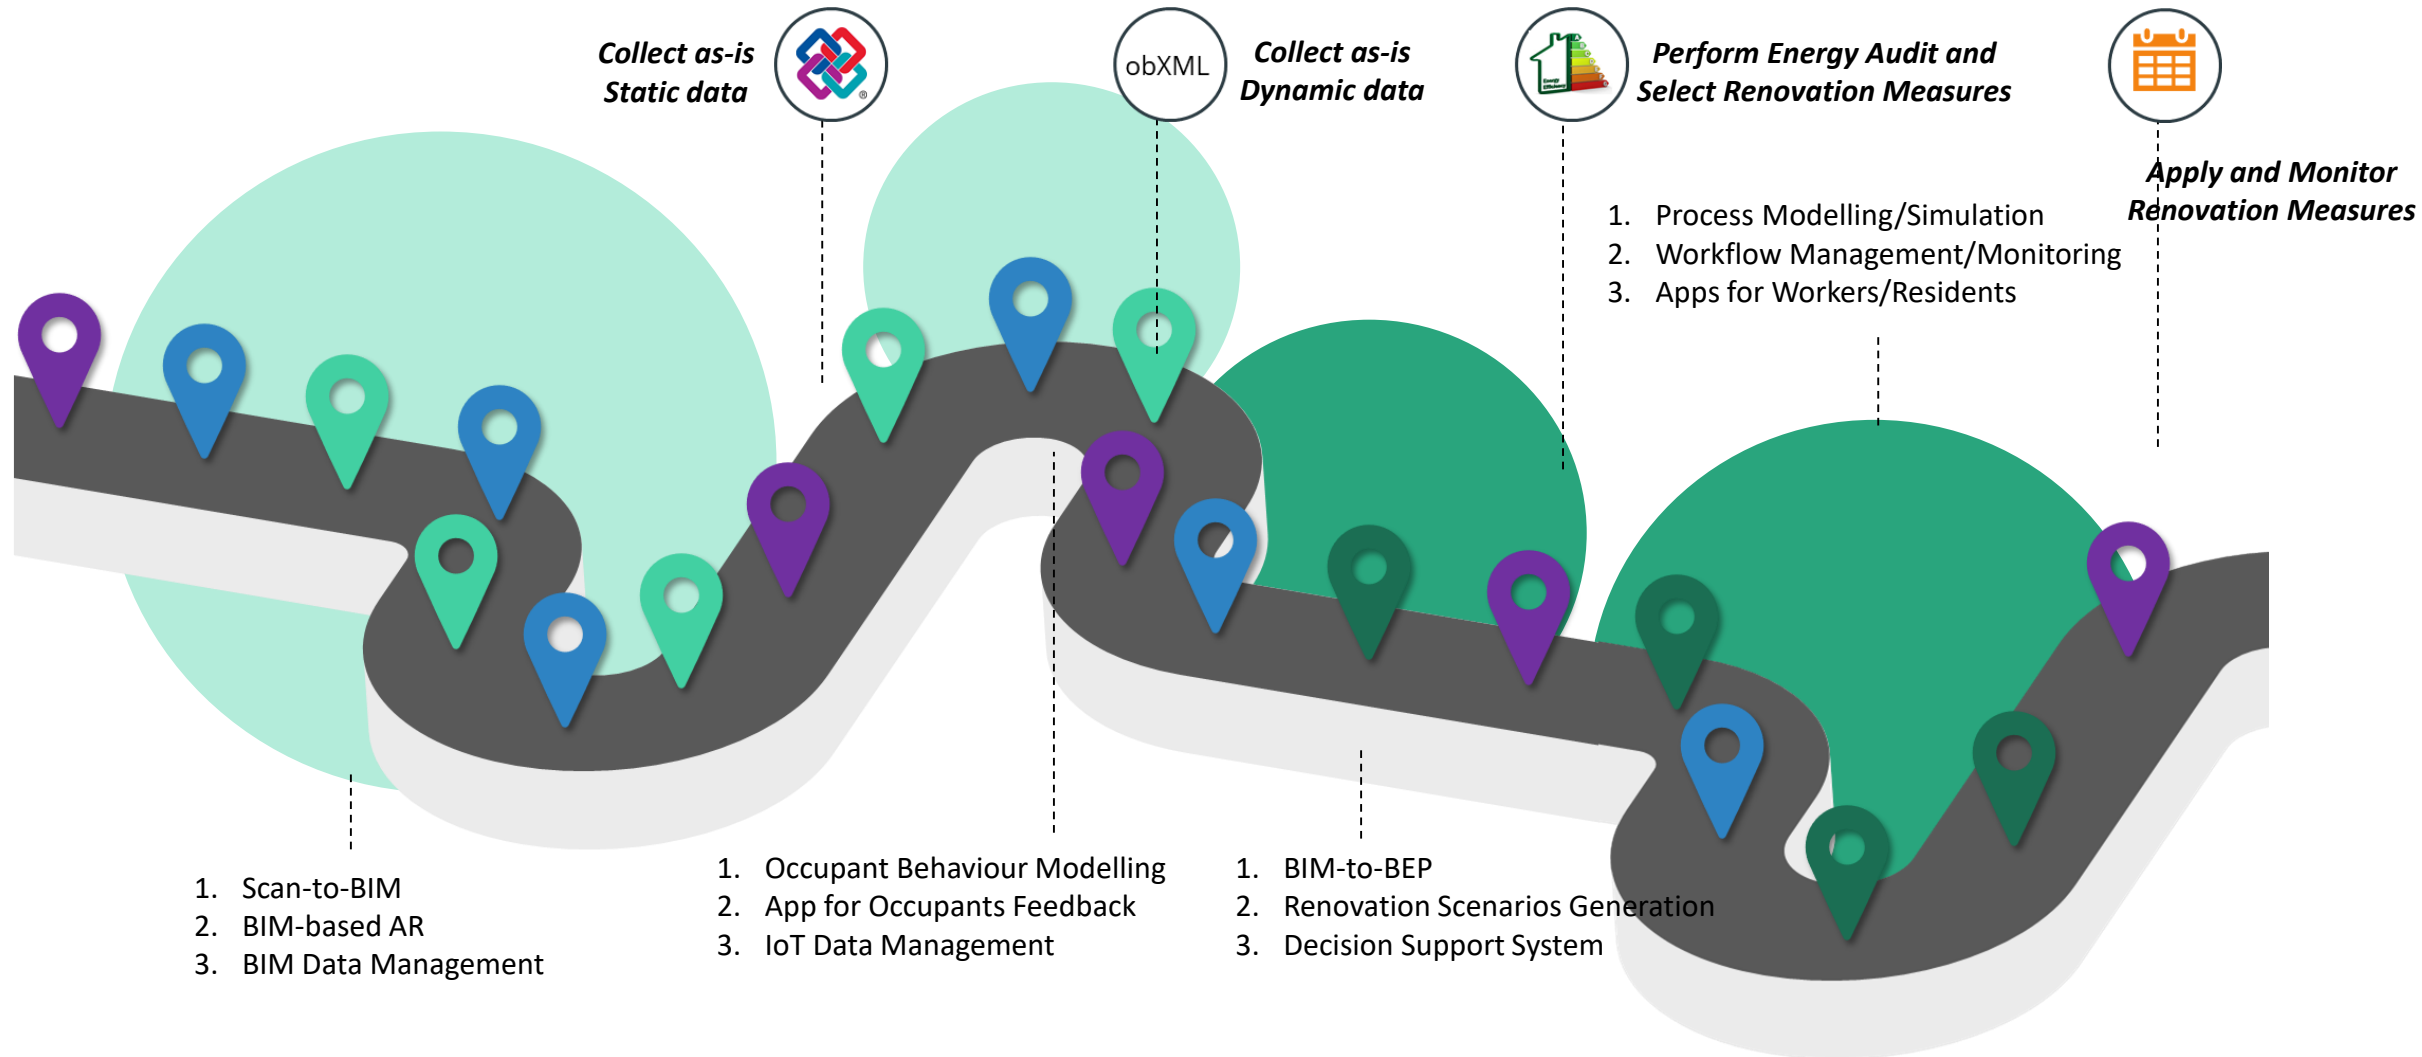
Collect as-is Static data

obXML

Collect as-is Dynamic data

Perform Energy Audit and Select Renovation Measures

Apply and Monitor Renovation Measures

1. Process Modelling/Simulation
2. Workflow Management/Monitoring
3. Apps for Workers/Residents

1. Scan-to-BIM
2. BIM-based AR
3. BIM Data Management

1. Occupant Behaviour Modelling
2. App for Occupants Feedback
3. IoT Data Management

1. BIM-to-BEP
2. Renovation Scenarios Generation
3. Decision Support System